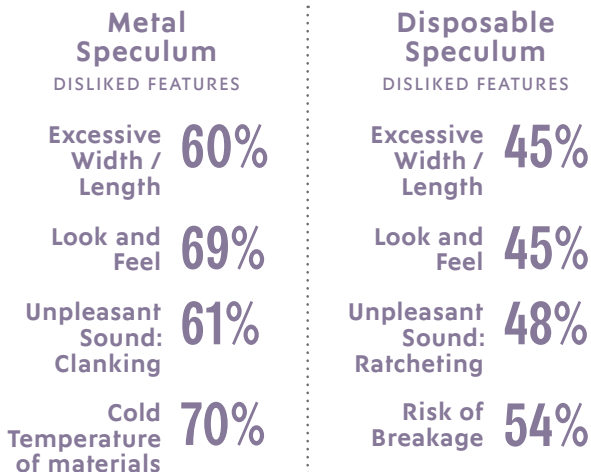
Metal Speculum
DISLIKED FEATURES

Excessive Width / Length 60%

Look and Feel 69%

Unpleasant Sound: Clanking 61%

Cold Temperature of materials 70%

Disposable Speculum
DISLIKED FEATURES

Excessive Width / Length 45%

Look and Feel 45%

Unpleasant Sound: Ratcheting 48%

Risk of Breakage 54%